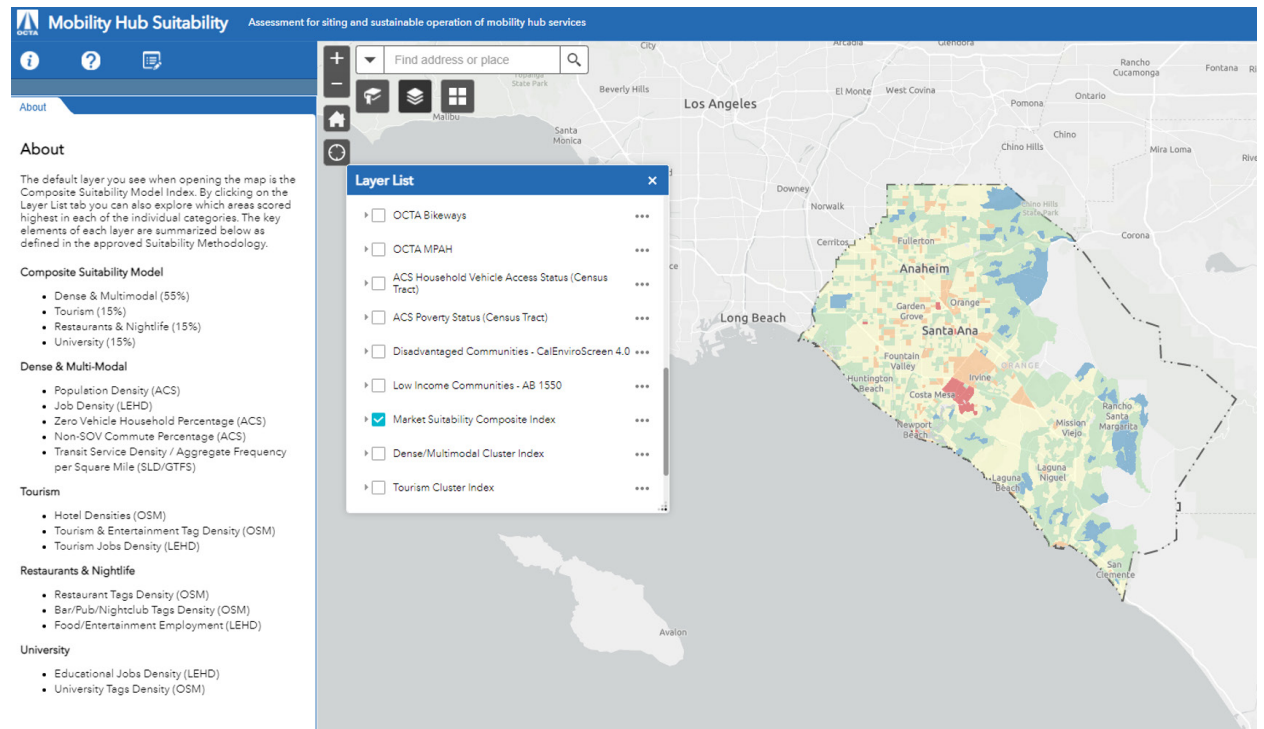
OCTA Mobility Hub Suitability Assessment for siting and sustainable operation of mobility hub services

About

About

The default layer you see when opening the map is the Composite Suitability Model Index. By clicking on the Layer List tab you can also explore which areas scored highest in each of the individual categories. The key elements of each layer are summarized below as defined in the approved Suitability Methodology.

Composite Suitability Model

- Dense & Multimodal (55%)
- Tourism (15%)
- Restaurants & Nightlife (15%)
- University (15%)

Dense & Multi-Modal

- Population Density (ACS)
- Job Density (LEHD)
- Zero Vehicle Household Percentage (ACS)
- Non-SOV Commute Percentage (ACS)
- Transit Service Density / Aggregate Frequency per Square Mile (SLD/GTFS)

Tourism

- Hotel Densities (OSM)
- Tourism & Entertainment Tag Density (OSM)
- Tourism Jobs Density (LEHD)

Restaurants & Nightlife

- Restaurant Tags Density (OSM)
- Bar/Pub/Nightclub Tags Density (OSM)
- Food/Entertainment Employment (LEHD)

University

- Educational Jobs Density (LEHD)
- University Tags Density (OSM)

Find address or place

Layer List

OCTA Bikeways
OCTA MPAH
ACS Household Vehicle Access Status (Census Tract)
ACS Poverty Status (Census Tract)
Disadvantaged Communities - CalEnviroScreen 4.0
Low Income Communities - AB 1550
Market Suitability Composite Index
Dense/Multimodal Cluster Index
Tourism Cluster Index

City Arcadia Glendora Topanga State Park Beverly Hills Los Angeles El Monte West Covina Rancho Cucamonga Fontana Ontario Pomona Malibu Santa Monica Chino Chino Hills Mira Loma Rive Downey Norwalk Chino Hills State Park Cerritos Fullerton Corona Anaheim Orange Garden Grove Santa Ana Long Beach Fountain Valley ORANGE Huntington Beach Irvine Costa Mesa Newport Beach Rancho Santa Margarita Mission Viejo Laguna Beach Laguna Niguel San Clemente Avalon